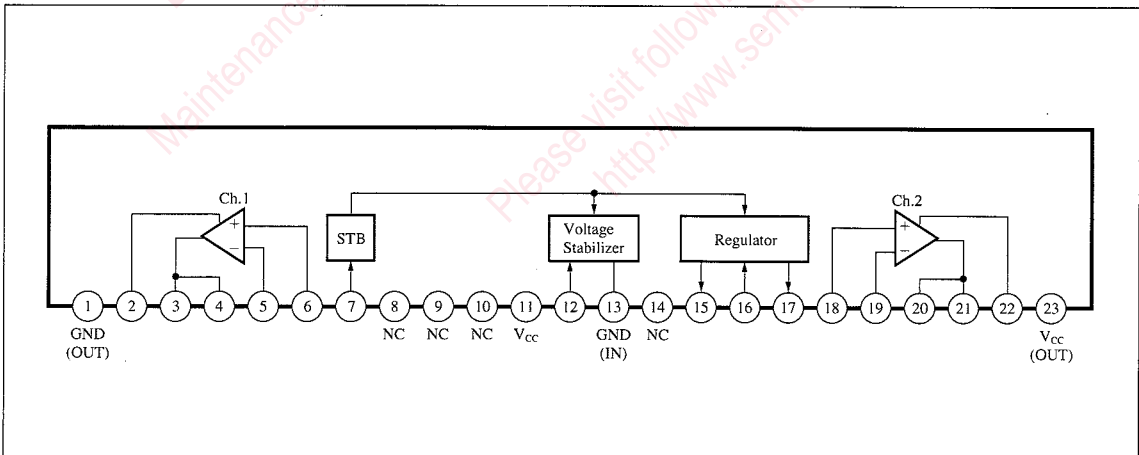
Maintenance

Please visit following http://www.semi

Ch.1

STB

Voltage Stabilizer

Regulator

Ch.2

+
−

+
−

1 2 3 4 5 6 7 8 9 10 11 12 13 14 15 16 17 18 19 20 21 22 23

GND (OUT)

NC NC NC $V_{CC}$

GND (IN)

NC

$V_{CC}$ (OUT)